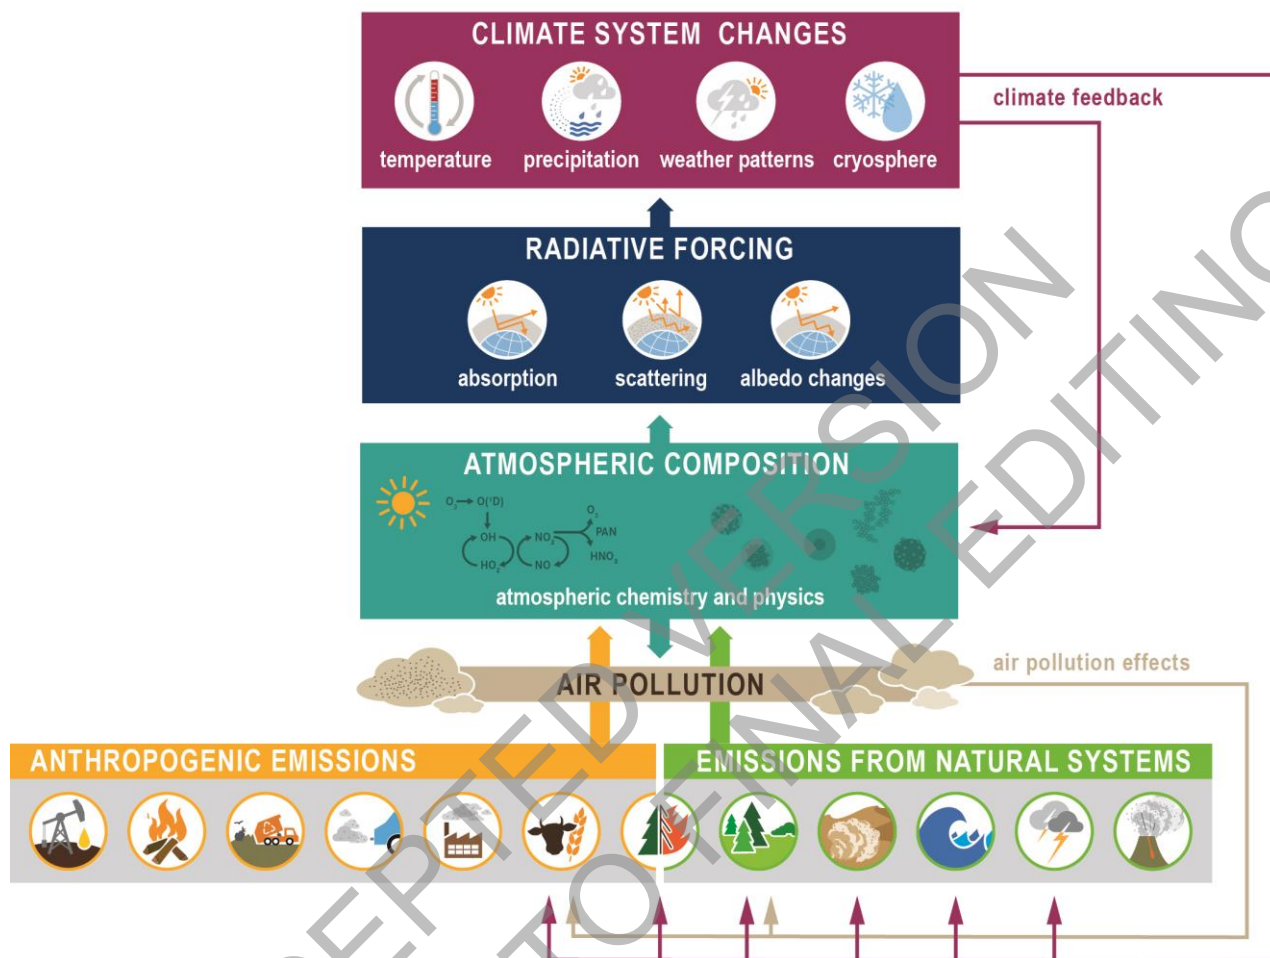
CLIMATE SYSTEM CHANGES

temperature precipitation weather patterns cryosphere

climate feedback

RADIATIVE FORCING

absorption scattering albedo changes

ATMOSPHERIC COMPOSITION

$O_3 \rightarrow O(^1D)$ OH $HO_2$ $NO_2$ NO $O_3$ PAN $HNO_3$

atmospheric chemistry and physics

AIR POLLUTION

air pollution effects

ANTHROPOGENIC EMISSIONS

EMISSIONS FROM NATURAL SYSTEMS

ACCEPTED VERSION
SUBJECT TO FINAL EDITING